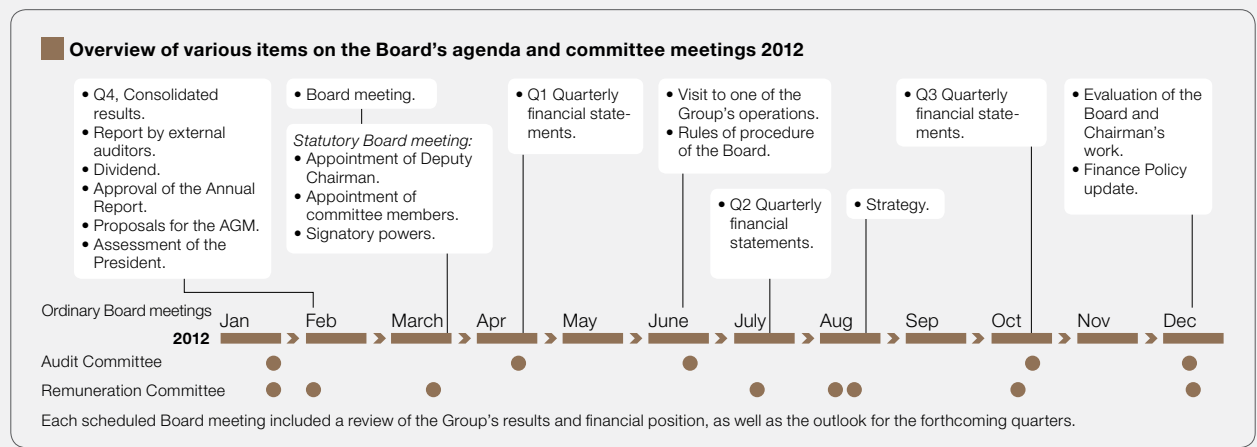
Overview of various items on the Board's agenda and committee meetings 2012

• Q4, Consolidated results.
• Report by external auditors.
• Dividend.
• Approval of the Annual Report.
• Proposals for the AGM.
• Assessment of the President.

• Board meeting.

*Statutory Board meeting:*
• Appointment of Deputy Chairman.
• Appointment of committee members.
• Signatory powers.

• Q1 Quarterly financial statements.

• Visit to one of the Group's operations.
• Rules of procedure of the Board.

• Q2 Quarterly financial statements.

• Strategy.

• Q3 Quarterly financial statements.

• Evaluation of the Board and Chairman's work.
• Finance Policy update.

Ordinary Board meetings
2012
Jan Feb March Apr May June July Aug Sep Oct Nov Dec
Audit Committee
Remuneration Committee

Each scheduled Board meeting included a review of the Group's results and financial position, as well as the outlook for the forthcoming quarters.